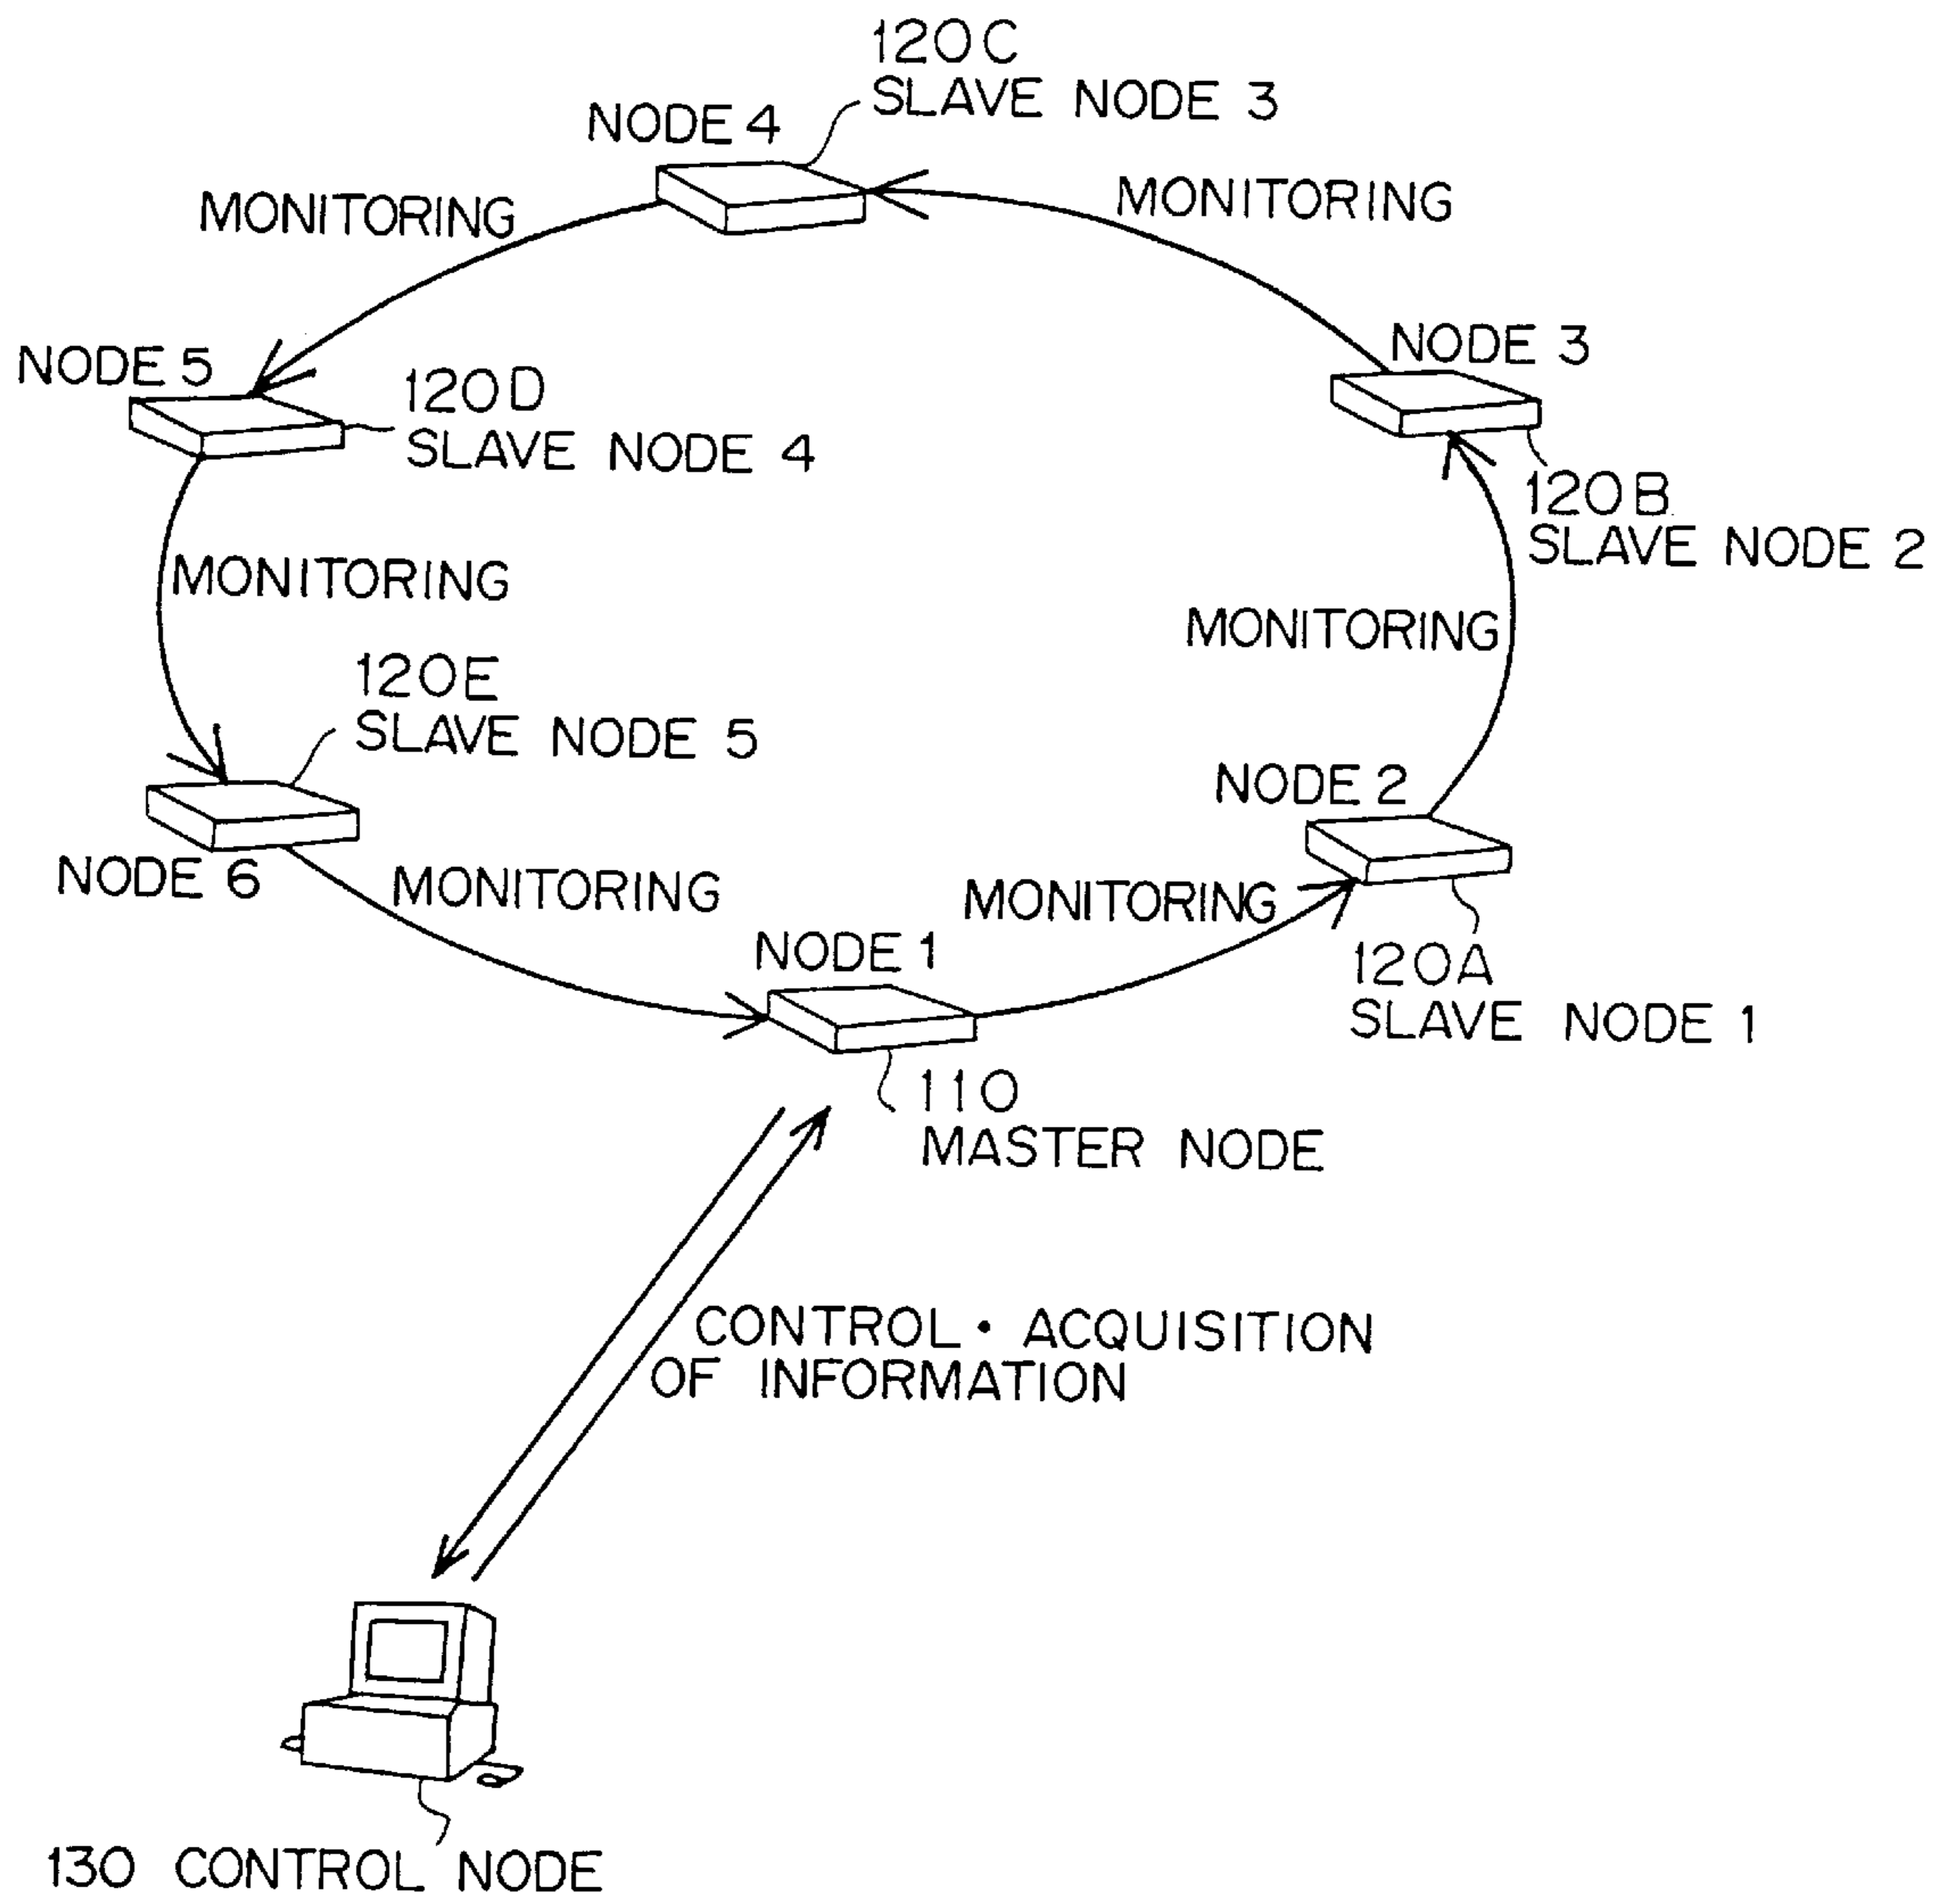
120C
SLAVE NODE 3

NODE 4

MONITORING

MONITORING

NODE 5

120D
SLAVE NODE 4

NODE 3

120B
SLAVE NODE 2

MONITORING

MONITORING

120E
SLAVE NODE 5

NODE 2

NODE 6

MONITORING

MONITORING

NODE 1

120A
SLAVE NODE 1

110
MASTER NODE

CONTROL • ACQUISITION OF INFORMATION

130 CONTROL NODE